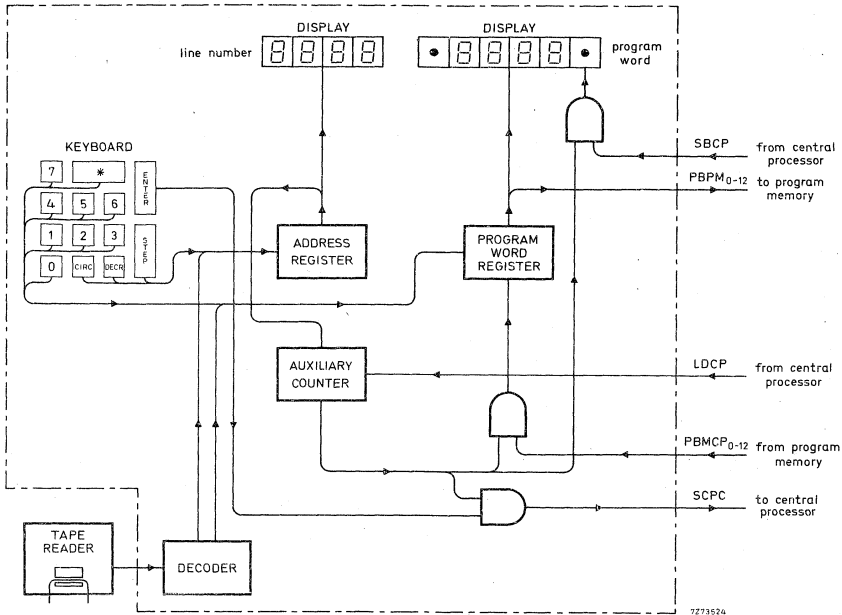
DISPLAY
line number
DISPLAY
program word
KEYBOARD
7
*
ENTER
4
5
6
1
2
3
STEP
0
CIRC
DECR
SBCP
from central processor
PBPM$_{0-12}$
to program memory
ADDRESS REGISTER
PROGRAM WORD REGISTER
AUXILIARY COUNTER
LDCP
from central processor
PBMCP$_{0-12}$
from program memory
SCPC
to central processor
TAPE READER
DECODER
7Z73524